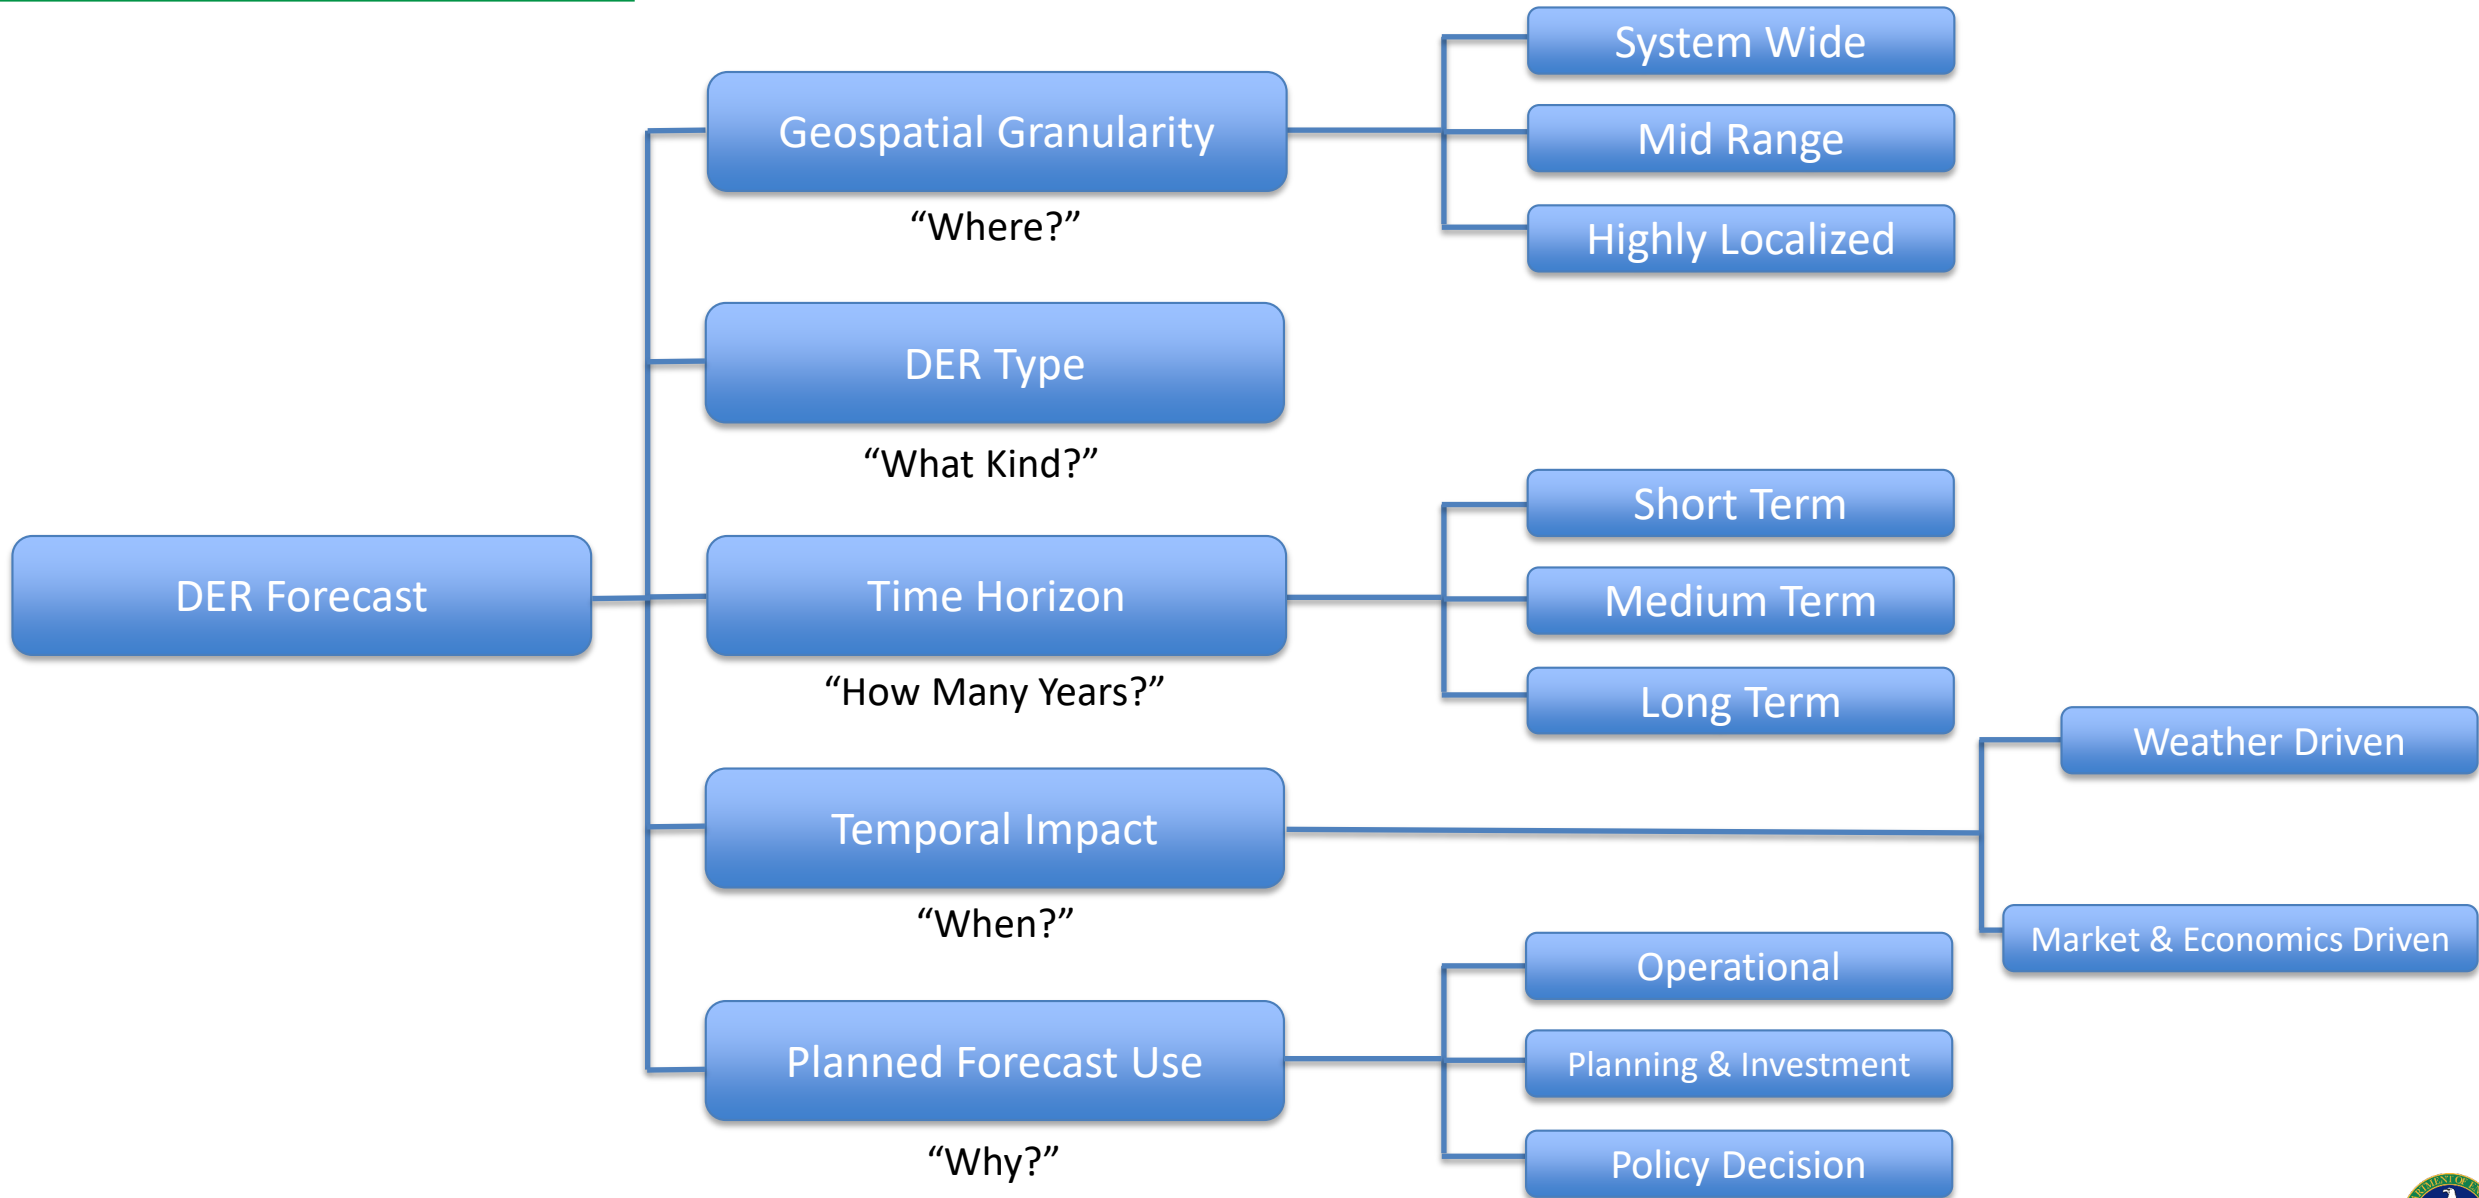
DER Forecast

Geospatial Granularity
"Where?"

System Wide
Mid Range
Highly Localized

DER Type
"What Kind?"

Time Horizon
"How Many Years?"

Short Term
Medium Term
Long Term

Temporal Impact
"When?"

Weather Driven
Market & Economics Driven

Planned Forecast Use
"Why?"

Operational
Planning & Investment
Policy Decision